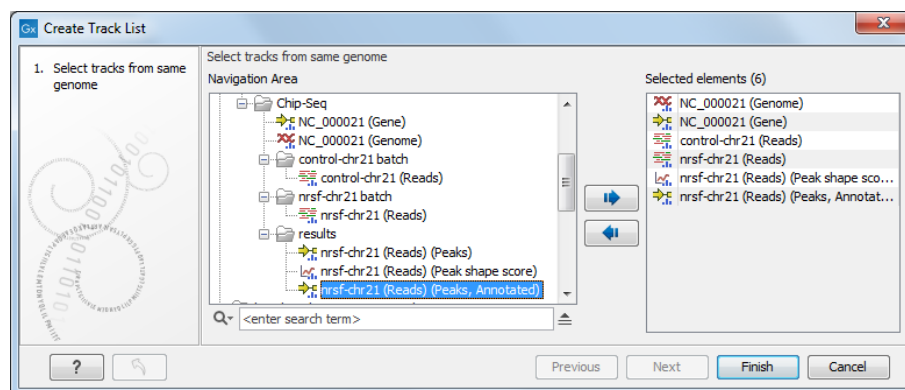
Gx Create Track List

1. Select tracks from same genome

Select tracks from same genome

Navigation Area

Chip-Seq
NC_000021 (Gene)
NC_000021 (Genome)
control-chr21 batch
control-chr21 (Reads)
nrsf-chr21 batch
nrsf-chr21 (Reads)
results
nrsf-chr21 (Reads) (Peaks)
nrsf-chr21 (Reads) (Peak shape score)
nrsf-chr21 (Reads) (Peaks, Annotated)

<enter search term>

Selected elements (6)

NC_000021 (Genome)
NC_000021 (Gene)
control-chr21 (Reads)
nrsf-chr21 (Reads)
nrsf-chr21 (Reads) (Peak shape sco...
nrsf-chr21 (Reads) (Peaks, Annotat...

?

Previous

Next

Finish

Cancel